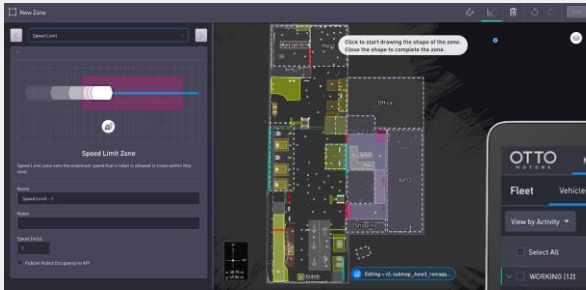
New Zone

Speed Limit

Speed Limit Zone

Speed Limit zone sets the maximum speed that a robot is allowed to travel within that zone.

Name

Speed Limit - 1

Notes

Speed (m/s)

1

Publish Robot Occupancy to API

Click to start drawing the shape of the zone. Close the shape to complete the zone.

Editing v2: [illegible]

OTTO MOTORS

Fleet

Vehicle

View by Activity

Select All

WORKING (12)